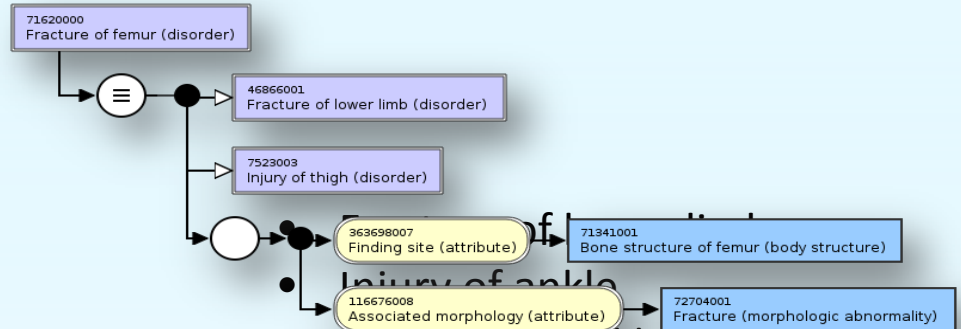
71620000
Fracture of femur (disorder)

$\equiv$

46866001
Fracture of lower limb (disorder)

7523003
Injury of thigh (disorder)

363698007
Finding site (attribute)

71341001
Bone structure of femur (body structure)

116676008
Associated morphology (attribute)

72704001
Fracture (morphologic abnormality)

Fracture of lower limb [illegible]

Injury of ankle